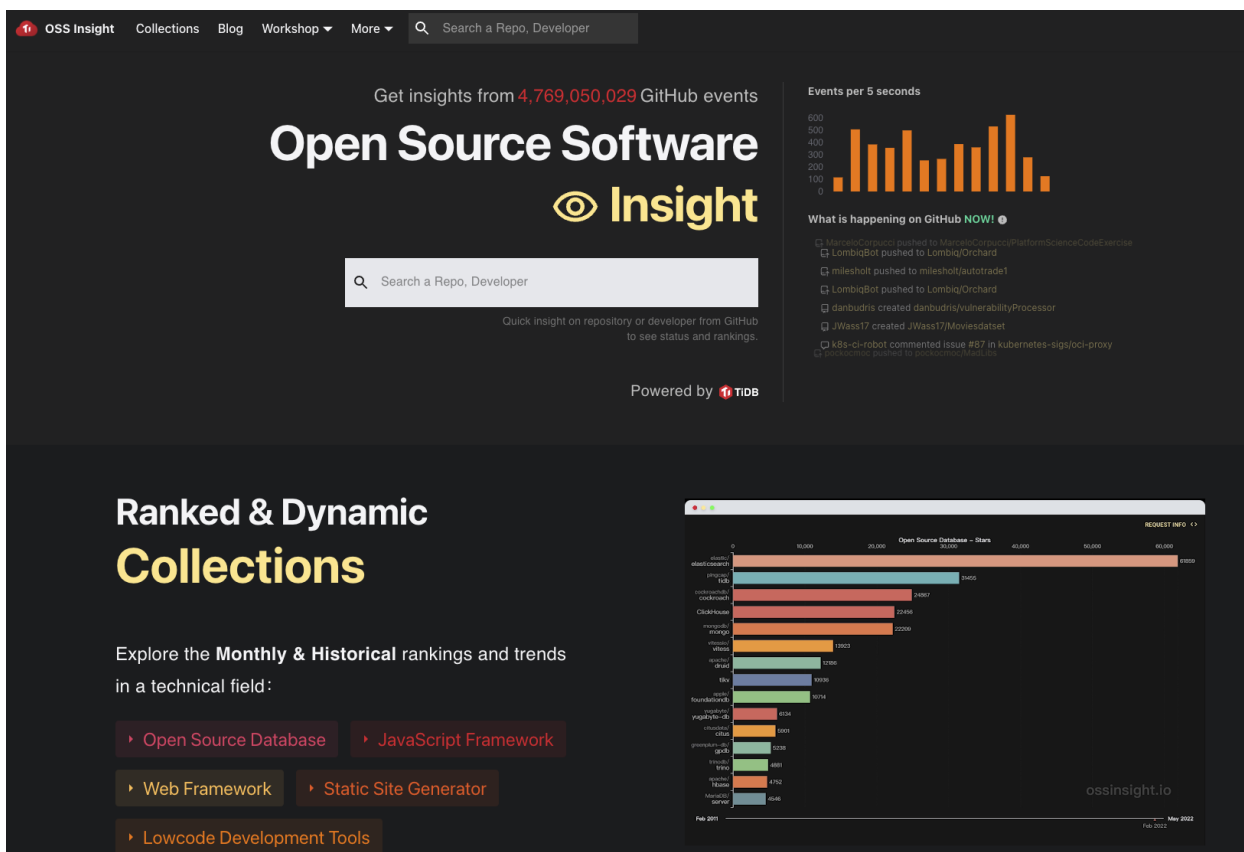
OSS Insight Collections Blog Workshop More Search a Repo, Developer

Get insights from 4,769,050,029 GitHub events

Open Source Software

Insight

Search a Repo, Developer

Quick insight on repository or developer from GitHub to see status and rankings.

Powered by TiDB

Events per 5 seconds

600
500
400
300
200
100
0

What is happening on GitHub NOW!

MarceloCorpucci pushed to MarceloCorpucci/PlatformScienceCodeExercise
LombiqBot pushed to Lombiq/Orchard
milesholt pushed to mileshot/autotrade1
LombiqBot pushed to Lombiq/Orchard
danbudris created danbudris/vulnerabilityProcessor
JWass17 created JWass17/Moviesdatset
k8s-ci-robot commented issue #87 in kubernetes-sigs/oci-proxy
pockocmoc pushed to pockocmoc/MadLibs

Ranked & Dynamic

Collections

Explore the Monthly & Historical rankings and trends in a technical field:

Open Source Database
JavaScript Framework
Web Framework
Static Site Generator
Lowcode Development Tools

REQUEST INFO

Open Source Database – Stars

0 10,000 20,000 30,000 40,000 50,000 60,000

elastic/elasticsearch 61859
pingcap/tidb 31455
cockroachdb/cockroach 24867
ClickHouse 22498
mongodb/mongo 22206
vitessio/vitess 13923
apache/druid 12186
tikv 10036
apple/foundationdb 10714
yugabyte/yugabyte-db 6134
citusdata/citus 5901
greenplum-db/gpdb 5238
trinodb/trino 4881
apache/hbase 4752
MariaDB/server 4546

ossinsight.io

Feb 2011 May 2022
Feb 2022